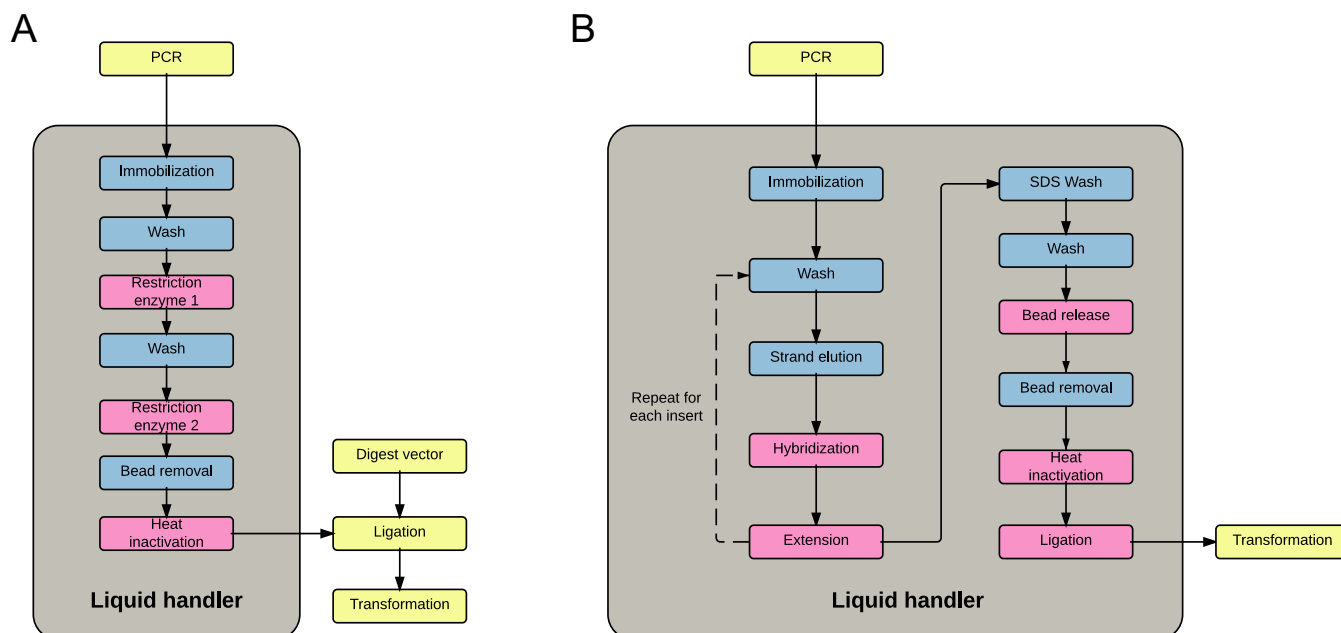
A

PCR

Immobilization

Wash

Restriction enzyme 1

Wash

Restriction enzyme 2

Bead removal

Heat inactivation

Liquid handler

Digest vector

Ligation

Transformation

B

PCR

Immobilization

Wash

Strand elution

Hybridization

Extension

Repeat for each insert

SDS Wash

Wash

Bead release

Bead removal

Heat inactivation

Ligation

Transformation

Liquid handler